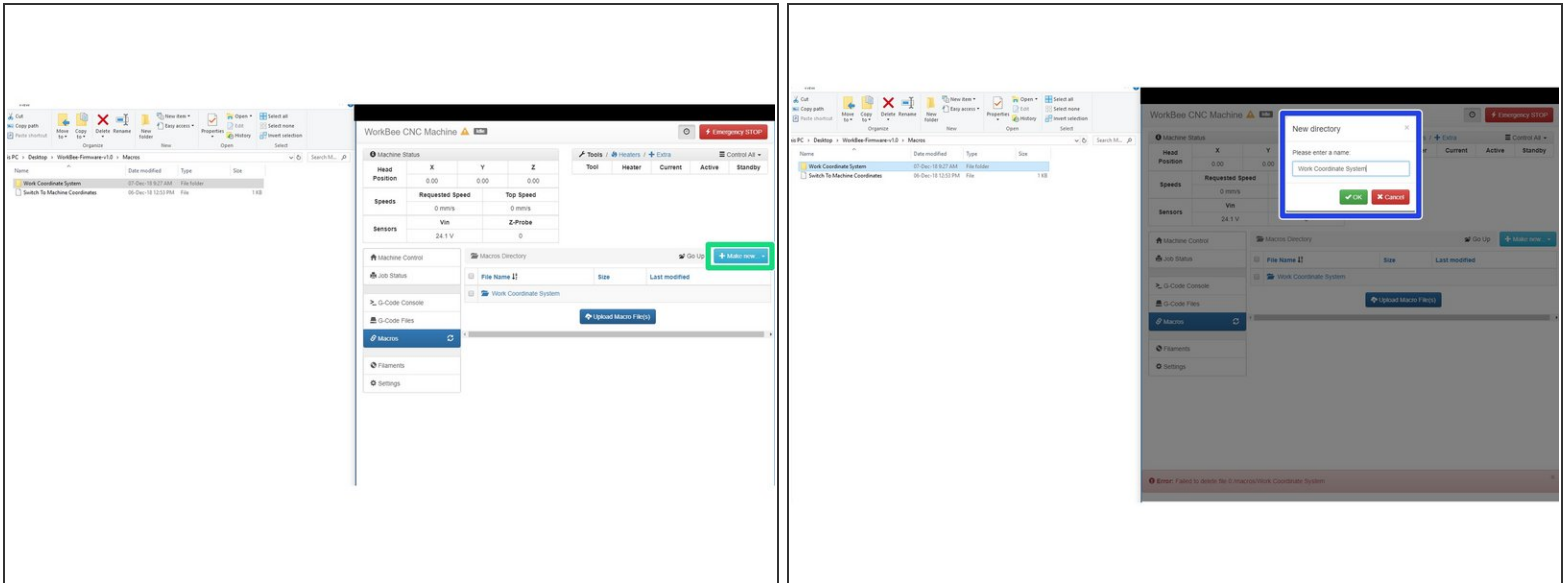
Cut
Copy path
Paste shortcut
Move to
Copy to
Delete
Rename
New folder
New item
Easy access
Properties
Open
Edit
History
Select all
Select none
Invert selection
Organize
New
Open
Select

PC > Desktop > WorkBee-Firmware-v1.0 > Macros
Search M...

| Name | Date modified | Type | Size |
|---|---|---|---|
| Work Coordinate System | 07-Dec-18 8:27 AM | File folder | |
| Switch To Machine Coordinates | 06-Dec-18 12:52 PM | File | 1 KB |

WorkBee CNC Machine Idle
Emergency STOP

Machine Status

| Head Position | X | Y | Z |
|---|---|---|---|
| | 0.00 | 0.00 | 0.00 |

| Speeds | Requested Speed | Top Speed |
|---|---|---|
| | 0 mm/s | 0 mm/s |

| Sensors | Vin | Z-Probe |
|---|---|---|
| | 24.1 V | 0 |

Tools / Heaters / Extra
Control All

| Tool | Heater | Current | Active | Standby |
|---|---|---|---|---|

Machine Control
Job Status
G-Code Console
G-Code Files
Macros
Filaments
Settings

Macros Directory
Go Up
Make new

| File Name | Size | Last modified |
|---|---|---|
| Work Coordinate System | | |

Upload Macro File(s)

New directory
Please enter a name:
Work Coordinate System
OK
Cancel

Error: Failed to delete file 0:/macros/Work Coordinate System